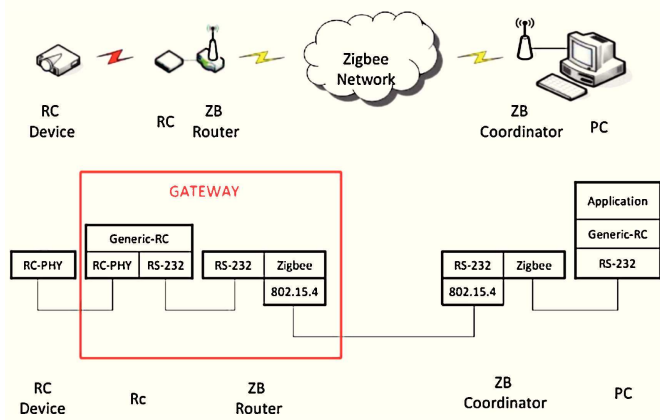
Zigbee Network

RC Device

RC

ZB Router

ZB Coordinator

PC

GATEWAY

RC-PHY

Generic-RC

RC-PHY

RS-232

RS-232

Zigbee

802.15.4

RS-232

Zigbee

802.15.4

Application

Generic-RC

RS-232

RC Device

Rc

ZB Router

ZB Coordinator

PC